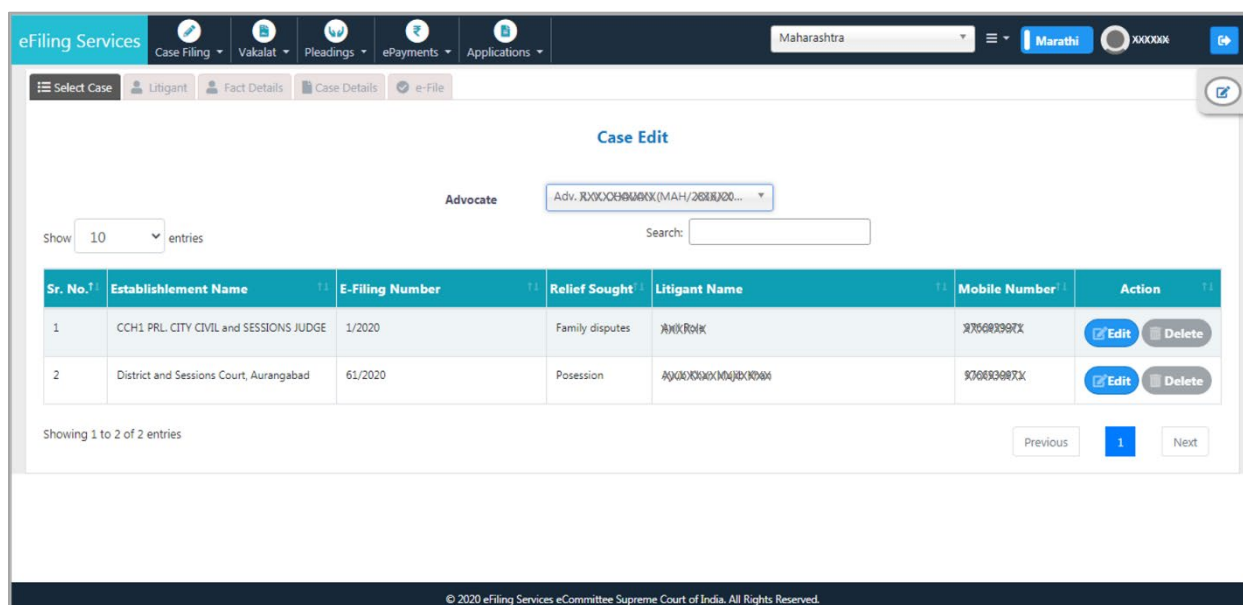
eFiling Services Case Filing ▾ Vakalat ▾ Pleadings ▾ ePayments ▾ Applications ▾ Maharashtra ▾ ≡ ▾ Marathi XXXXXX

Select Case Litigant Fact Details Case Details e-File

Case Edit

Advocate Adv. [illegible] (MAH/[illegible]) ▾

Show 10 ▾ entries

Search:

| Sr. No. | Establishlement Name | E-Filing Number | Relief Sought | Litigant Name | Mobile Number | Action |
|---|---|---|---|---|---|---|
| 1 | CCH1 PRL. CITY CIVIL and SESSIONS JUDGE | 1/2020 | Family disputes | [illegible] | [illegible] | Edit Delete |
| 2 | District and Sessions Court, Aurangabad | 61/2020 | Posession | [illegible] | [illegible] | Edit Delete |

Showing 1 to 2 of 2 entries

Previous 1 Next

© 2020 eFiling Services eCommittee Supreme Court of India. All Rights Reserved.